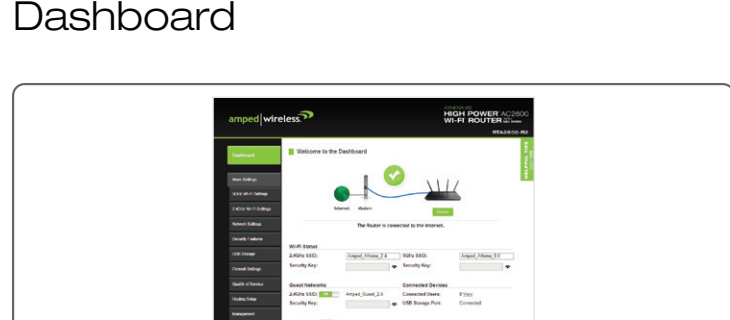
Dashboard

amped | wireless

HIGH POWER AC2600
WI-FI ROUTER

RTA2600-M2

Dashboard

Basic Settings

5GHz Wi-Fi Settings

2.4GHz Wi-Fi Settings

Network Settings

Security Features

USB Storage

Firewall Settings

Quality of Service

Routing Setup

Management

Welcome to the Dashboard

Internet

Modem

Router

The Router is connected to the Internet.

Wi-Fi Status

2.4GHz SSID: Amped_Athena_2.4

5GHz SSID: Amped_Athena_5.0

Security Key:

Security Key:

Guest Networks

2.4GHz SSID: ON Amped_Guest_2.4

Security Key:

Connected Devices

Connected Users: 0 View

USB Storage Port: Connected